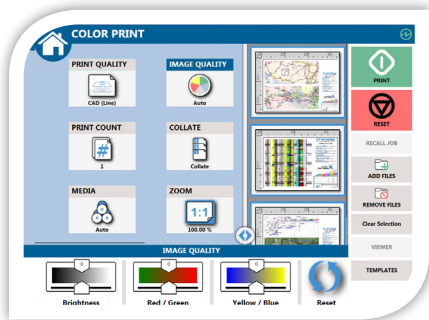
COLOR PRINT

PRINT QUALITY
CAD (Line)

IMAGE QUALITY
Auto

PRINT COUNT
1

COLLATE
Collate

MEDIA
Auto

ZOOM
1:1
100.00 %

PRINT

RESET

RECALL JOB

ADD FILES

REMOVE FILES

Clear Selection

VIEWER

TEMPLATES

IMAGE QUALITY

0
Brightness

0
Red / Green

0
Yellow / Blue

Reset